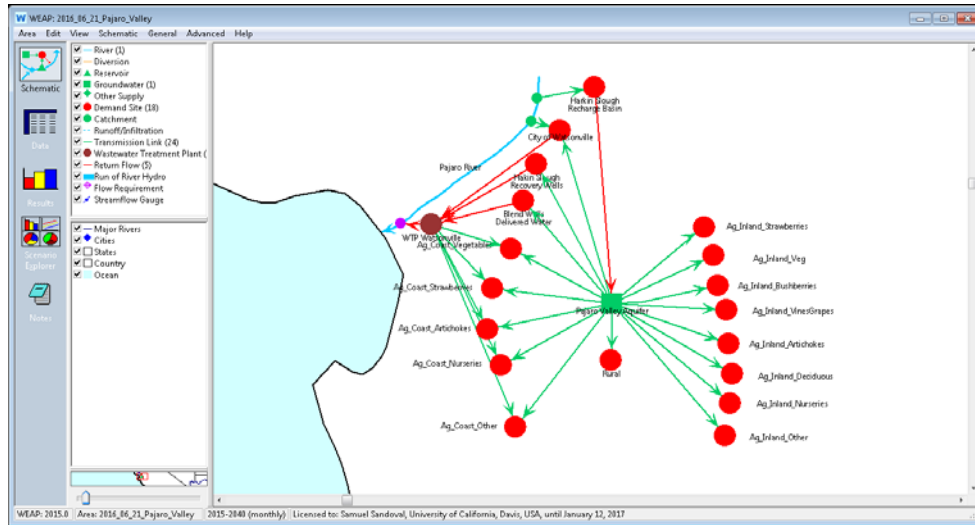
WEAP: 2016_06_21_Pajaro_Valley

Area Edit View Schematic General Advanced Help

Schematic

Data

Results

Scenario Explorer

Notes

River (1)
Diversion
Reservoir
Groundwater (1)
Other Supply
Demand Site (18)
Catchment
Runoff/Infiltration
Transmission Link (24)
Wastewater Treatment Plant (
Return Flow (5)
Run of River Hydro
Flow Requirement
Streamflow Gauge

Major Rivers
Cities
States
Country
Ocean

Harkin Slough Recharge Basin
City of Watsonville
Pajaro River
Harkin Slough Recovery Wells
Blend Wells Delivered Water
WTP Watsonville
Ag_Coast_Vegetables
Ag_Coast_Strawberries
Ag_Coast_Artichokes
Ag_Coast_Nurseries
Ag_Coast_Other
Pajaro Valley Aquifer
Rural
Ag_Inland_Strawberries
Ag_Inland_Veg
Ag_Inland_Bushberries
Ag_Inland_VinesGrapes
Ag_Inland_Artichokes
Ag_Inland_Deciduous
Ag_Inland_Nurseries
Ag_Inland_Other

WEAP: 2015.0 | Area: 2016_06_21_Pajaro_Valley | 2015-2040 (monthly) | Licensed to: Samuel Sandoval, University of California, Davis, USA, until January 12, 2017